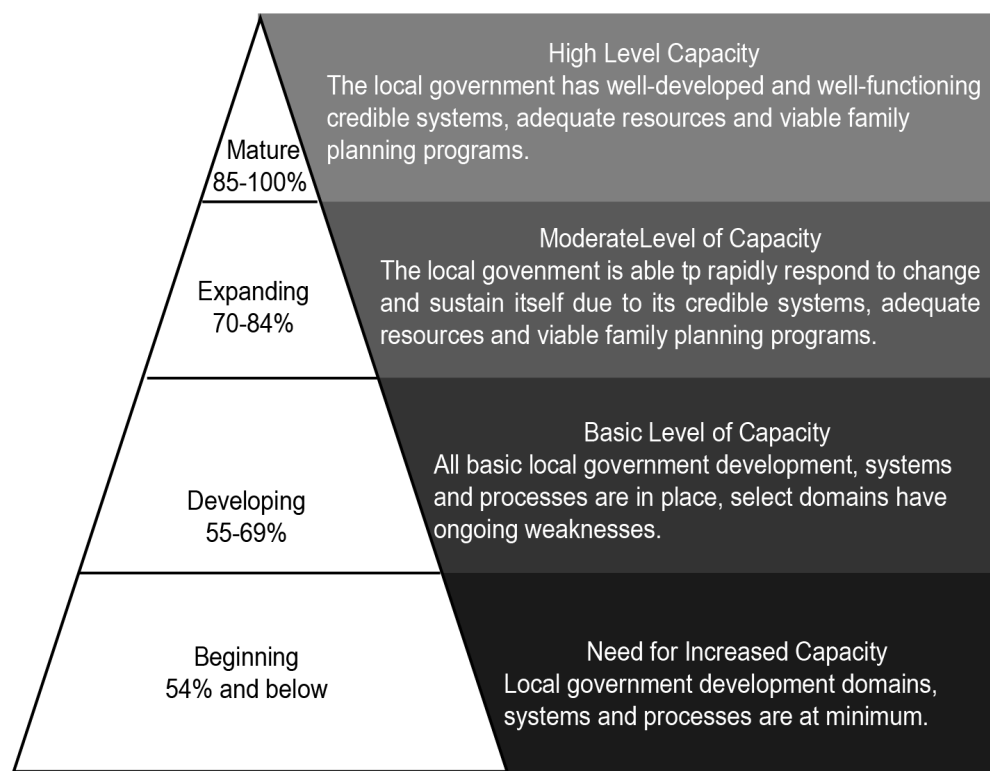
Mature
85-100%

High Level Capacity
The local government has well-developed and well-functioning credible systems, adequate resources and viable family planning programs.

Expanding
70-84%

ModerateLevel of Capacity
The local govenment is able tp rapidly respond to change and sustain itself due to its credible systems, adequate resources and viable family planning programs.

Developing
55-69%

Basic Level of Capacity
All basic local government development, systems and processes are in place, select domains have ongoing weaknesses.

Beginning
54% and below

Need for Increased Capacity
Local government development domains, systems and processes are at minimum.